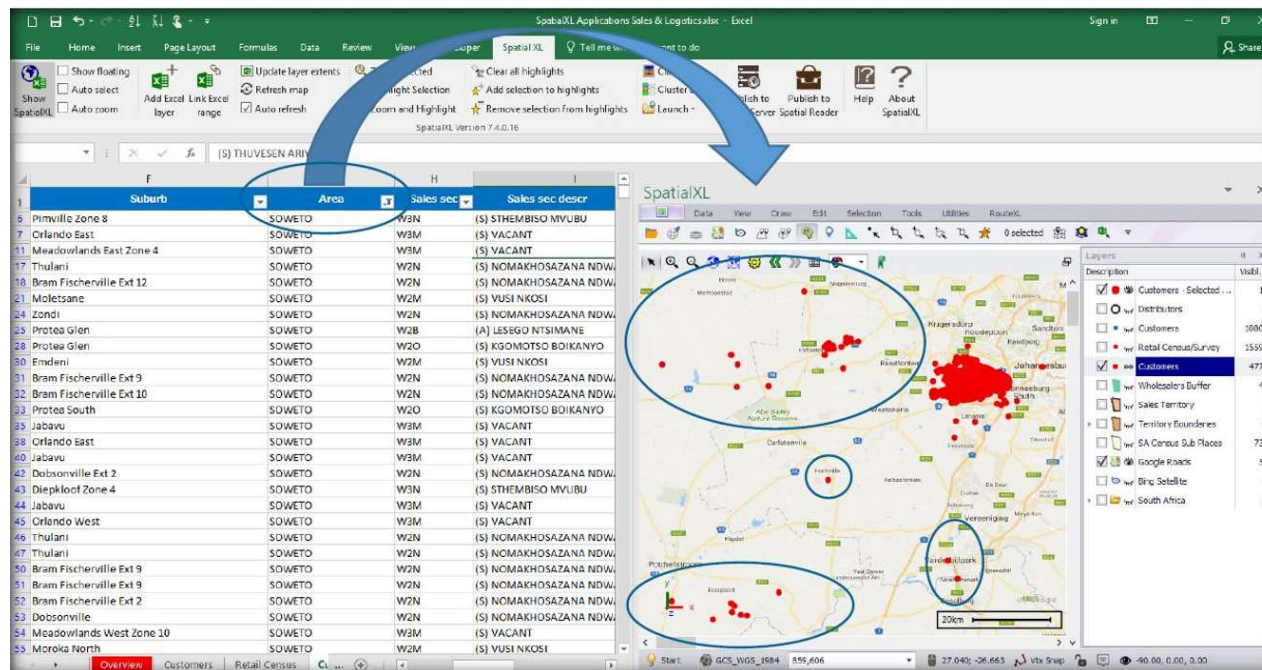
SpatialXL Applications Sales & Logistics.xlsx - Excel

Sign in

Share

File Home Insert Page Layout Formulas Data Review View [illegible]loper Spatial XL Tell me w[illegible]nt to do

Show SpatialXL

Show floating

Auto select

Auto zoom

Add Excel layer

Link Excel range

Update layer extents

Refresh map

Auto refresh

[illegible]ected

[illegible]light Selection

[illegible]oom and Highlight

Clear all highlights

Add selection to highlights

Remove selection from highlights

Cl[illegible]

Cluster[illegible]

Launch

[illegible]lish to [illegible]erver

Publish to Spatial Reader

Help

About SpatialXL

SpatialXL Version 7.4.0.16

(S) THUVESEN ARIY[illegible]

| | F | G | H | I |
|---|---|---|---|---|
| 4 | Suburb | Area | Sales sec | Sales sec descr |
| 6 | Pimville Zone 8 | SOWETO | W3N | (S) STHEMBISO MVUBU |
| 7 | Orlando East | SOWETO | W3M | (S) VACANT |
| 11 | Meadowlands East Zone 4 | SOWETO | W3M | (S) VACANT |
| 17 | Thulani | SOWETO | W2N | (S) NOMAKHOSAZANA NDW |
| 18 | Bram Fischerville Ext 12 | SOWETO | W2N | (S) NOMAKHOSAZANA NDW |
| 21 | Moletsane | SOWETO | W2M | (S) VUSI NKOSI |
| 24 | Zondi | SOWETO | W2N | (S) NOMAKHOSAZANA NDW |
| 25 | Protea Glen | SOWETO | W2B | (A) LESEGO NTSIMANE |
| 28 | Protea Glen | SOWETO | W2O | (S) KGOMOTSO BOIKANYO |
| 30 | Emdeni | SOWETO | W2M | (S) VUSI NKOSI |
| 31 | Bram Fischerville Ext 9 | SOWETO | W2N | (S) NOMAKHOSAZANA NDW |
| 32 | Bram Fischerville Ext 10 | SOWETO | W2N | (S) NOMAKHOSAZANA NDW |
| 33 | Protea South | SOWETO | W2O | (S) KGOMOTSO BOIKANYO |
| 35 | Jabavu | SOWETO | W3M | (S) VACANT |
| 38 | Orlando East | SOWETO | W3M | (S) VACANT |
| 40 | Jabavu | SOWETO | W3M | (S) VACANT |
| 42 | Dobsonville Ext 2 | SOWETO | W2N | (S) NOMAKHOSAZANA NDW |
| 43 | Diepkloof Zone 4 | SOWETO | W3N | (S) STHEMBISO MVUBU |
| 44 | Jabavu | SOWETO | W3M | (S) VACANT |
| 45 | Orlando West | SOWETO | W3M | (S) VACANT |
| 46 | Thulani | SOWETO | W2N | (S) NOMAKHOSAZANA NDW |
| 47 | Thulani | SOWETO | W2N | (S) NOMAKHOSAZANA NDW |
| 50 | Bram Fischerville Ext 9 | SOWETO | W2N | (S) NOMAKHOSAZANA NDW |
| 51 | Bram Fischerville Ext 9 | SOWETO | W2N | (S) NOMAKHOSAZANA NDW |
| 52 | Bram Fischerville Ext 2 | SOWETO | W2N | (S) NOMAKHOSAZANA NDW |
| 53 | Dobsonville | SOWETO | W2N | (S) NOMAKHOSAZANA NDW |
| 54 | Meadowlands West Zone 10 | SOWETO | W3M | (S) VACANT |
| 55 | Moroka North | SOWETO | W2M | (S) VUSI NKOSI |

Overview Customers Retail Census C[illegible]

SpatialXL

Data View Draw Edit Selection Tools Utilities RouteXL

0 selected

Layers

Description Visibl.

Customers - Selected ...

Distributors

Customers 1000

Retail Census/Survey 1559

Customers 477

Wholesalers Buffer

Sales Territory

Territory Bounderies

SA Census Sub Places 73

Google Roads

Bing Satellite

South Africa

Krugersdorp

Johannesburg

Sandton

Roodepoort

Randfontein

Westonaria

Carletonville

Fochville

Vereeniging

Vanderbijlpark

Potchefstroom

Meyerton

20km

Start GCS_WGS_1984 859,606 27.040; -26.663 Vtx Snap -90.00, 0.00, 0.00